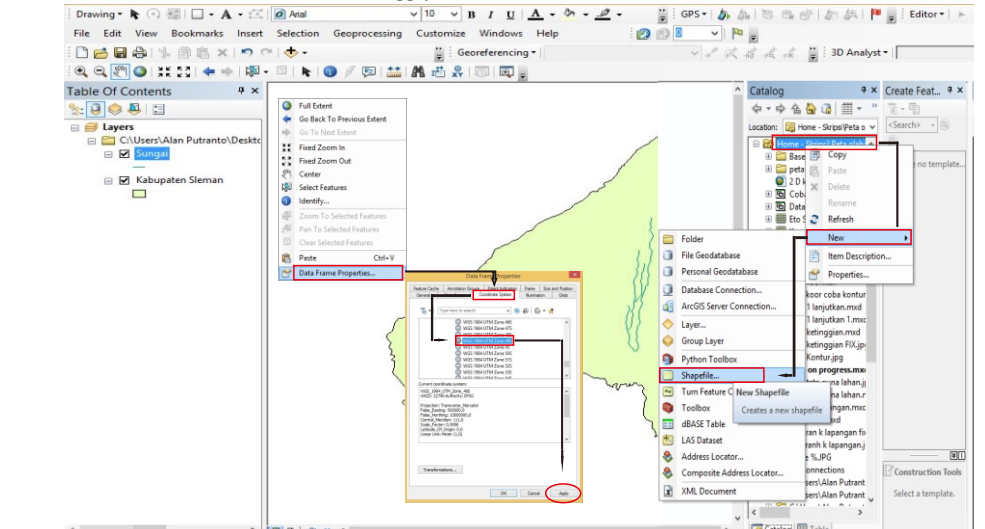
Drawing ▾ Arial 10 B I U A ▾ GPS ▾ Editor ▾

File Edit View Bookmarks Insert Selection Geoprocessing Customize Windows Help

Georeferencing ▾ 3D Analyst ▾

Table Of Contents

Layers
C:\Users\Alan Putranto\Deskto
Sungai
Kabupaten Sleman

Full Extent
Go Back To Previous Extent
Go To Next Extent
Fixed Zoom In
Fixed Zoom Out
Center
Select Features
Identify...
Zoom To Selected Features
Pan To Selected Features
Clear Selected Features
Paste Ctrl+V
Data Frame Properties...

Data Frame Properties
Feature Cache Annotation Groups Extent Indicators Frame Size and Position
General Data Frame Coordinate System Illumination Grids
Type here to search
WGS 1984 UTM Zone 46S
WGS 1984 UTM Zone 47S
WGS 1984 UTM Zone 48S
WGS 1984 UTM Zone 49S
WGS 1984 UTM Zone 50S
WGS 1984 UTM Zone 51S
WGS 1984 UTM Zone 52S
WGS 1984 UTM Zone 53S
WGS 1984 UTM Zone 54S
Current coordinate system:
WGS_1984_UTM_Zone_49S
WKID: 32749 Authority: EPSG
Projection: Transverse_Mercator
False_Easting: 500000,0
False_Northing: 10000000,0
Central_Meridian: 111,0
Scale_Factor: 0,9996
Latitude_Of_Origin: 0,0
Linear Unit: Meter (1,0)
Transformations...
OK Cancel Apply

Folder
File Geodatabase
Personal Geodatabase
Database Connection...
ArcGIS Server Connection...
Layer...
Group Layer
Python Toolbox
Shapefile...
Turn Feature C
Toolbox
dBASE Table
LAS Dataset
Address Locator...
Composite Address Locator...
XML Document

New Shapefile
Creates a new shapefile

Catalog
Location: Home - Skripsi\Peta o
Home - Skripsi\Peta olah
Base
peta
2 D
Cob
Data
Eto S

Copy
Paste
Delete
Rename
Refresh
New
Item Description...
Properties...

koor coba kontur
1 lanjutkan.mxd
1 lanjutkan 1.mxd
ketinggian.mxd
ketinggian FIX.jpg
Kontur.jpg
on progress.mxd
peta guna lahan.jp
ma lahan.jp
langan.mx
mxd
an k lapangan fo
ranh k lapangan fo
e %.JPG
onnections
sers\Alan Putrant
sers\Alan Putrant

Create Feat...
<Search>
no template.
Construction Tools
Select a template.